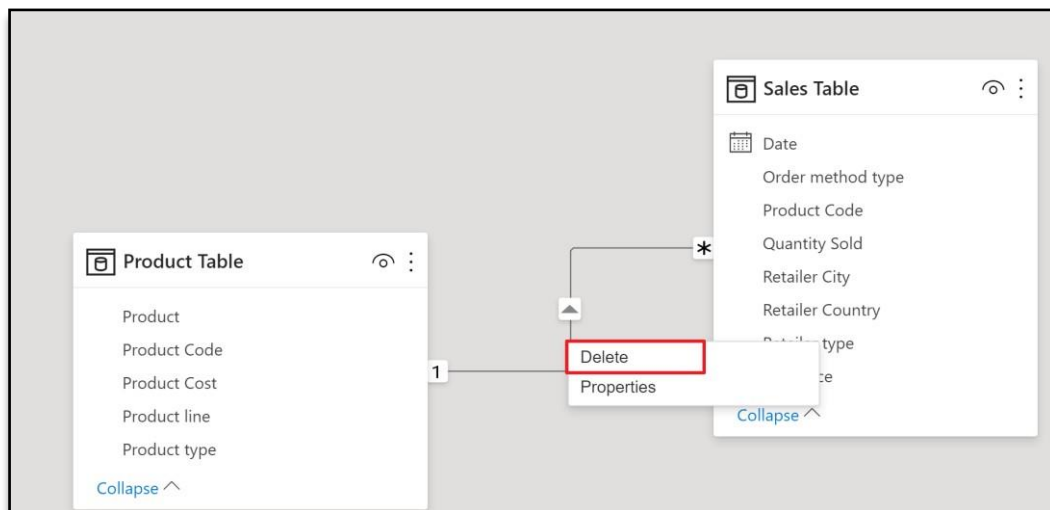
Sales Table

Date
Order method type
Product Code
Quantity Sold
Retailer City
Retailer Country
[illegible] type
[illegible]ce
Collapse

Product Table

Product
Product Code
Product Cost
Product line
Product type
Collapse

1
*

Delete
Properties